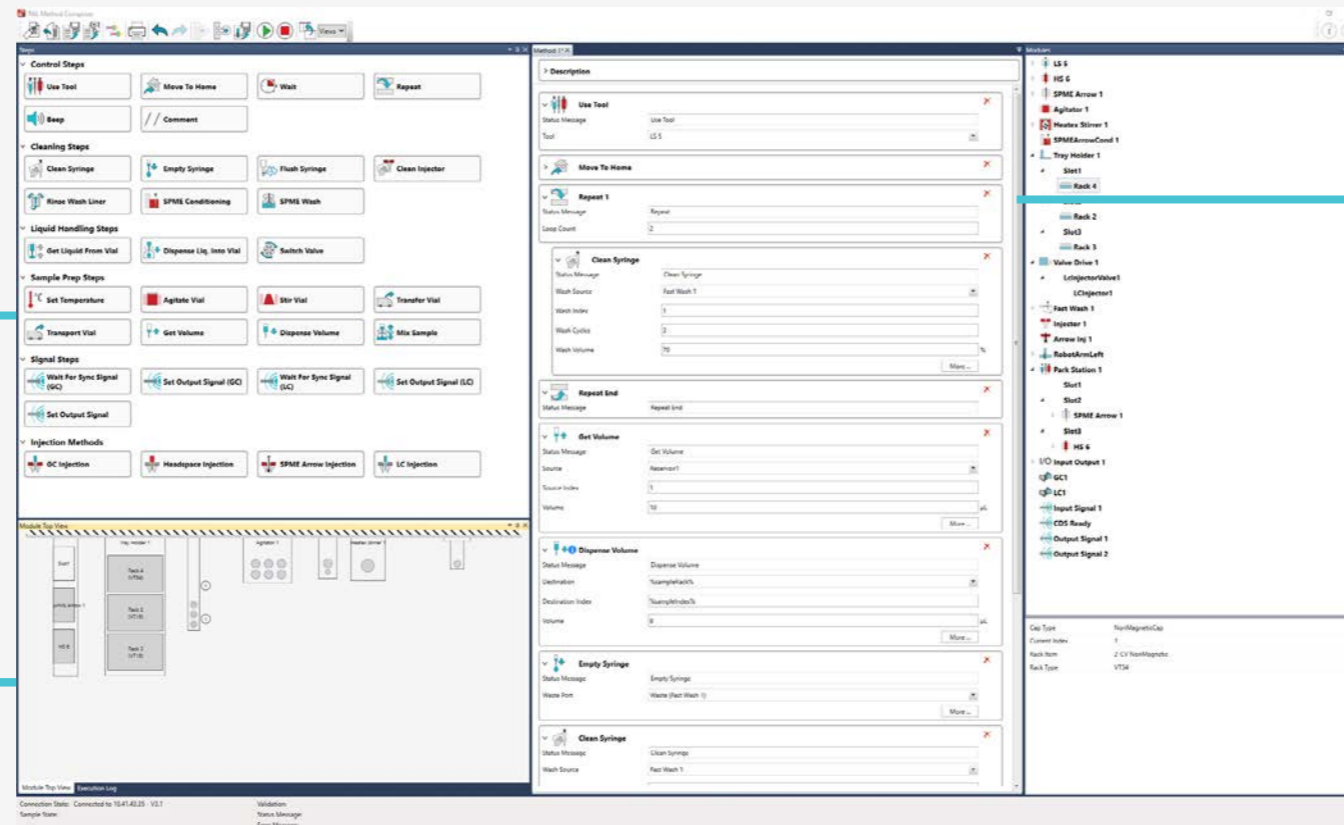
PAL Method Composer

Views

Steps

Control Steps

Use Tool
Move To Home
Wait
Repeat
Beep
Comment

Cleaning Steps

Clean Syringe
Empty Syringe
Flush Syringe
Clean Injector
Rinse Wash Liner
SPME Conditioning
SPME Wash

Liquid Handling Steps

Get Liquid From Vial
Dispense Liq. Into Vial
Switch Valve

Sample Prep Steps

Set Temperature
Agitate Vial
Stir Vial
Transfer Vial
Transport Vial
Get Volume
Dispense Volume
Mix Sample

Signal Steps

Wait For Sync Signal (GC)
Set Output Signal (GC)
Wait For Sync Signal (LC)
Set Output Signal (LC)
Set Output Signal

Injection Methods

GC Injection
Headspace Injection
SPME Arrow Injection
LC Injection

Module Top View

Tray Holder 1
Agitator 1
Heatex Stirrer 1
Slot1
SPME Arrow 1
HS 6
Rack 4 (VT54)
Rack 2 (VT18)
Rack 2 (VT18)

Module Top View
Execution Log

Method

Description

Use Tool
Status Message
Use Tool
Tool
LS 5

Move To Home

Repeat 1
Status Message
Repeat
Loop Count
2

Clean Syringe
Status Message
Clean Syringe
Wash Source
Fast Wash 1
Wash Index
1
Wash Cycles
3
Wash Volume
70
%
More...

Repeat End
Status Message
Repeat End

Get Volume
Status Message
Get Volume
Source
Reservoir1
Source Index
1
Volume
10
µL
More...

Dispense Volume
Status Message
Dispense Volume
Destination
%SampleRack%
Destination Index
%SampleIndex%
Volume
8
µL
More...

Empty Syringe
Status Message
Empty Syringe
Waste Port
Waste (Fast Wash 1)
More...

Clean Syringe
Status Message
Clean Syringe
Wash Source
Fast Wash 1

Modules

LS 5
HS 6
SPME Arrow 1
Agitator 1
Heatex Stirrer 1
SPMEArrowCond 1
Tray Holder 1
Slot1
Rack 4
Slot2
Rack 2
Slot3
Rack 3
Valve Drive 1
LcInjectorValve1
LCInjector1
Fast Wash 1
Injector 1
Arrow Inj 1
RobotArmLeft
Park Station 1
Slot1
Slot2
SPME Arrow 1
Slot3
HS 6
Input Output 1
GC1
LC1
Input Signal 1
CDS Ready
Output Signal 1
Output Signal 2

Cap Type
NonMagneticCap
Current Index
1
Rack Item
2 CV NonMagnetic
Rack Type
VT54

Connection State: Connected to 10.41.40.25 · V3.1
Sample State:
Validation:
Status Message:
Error Message: